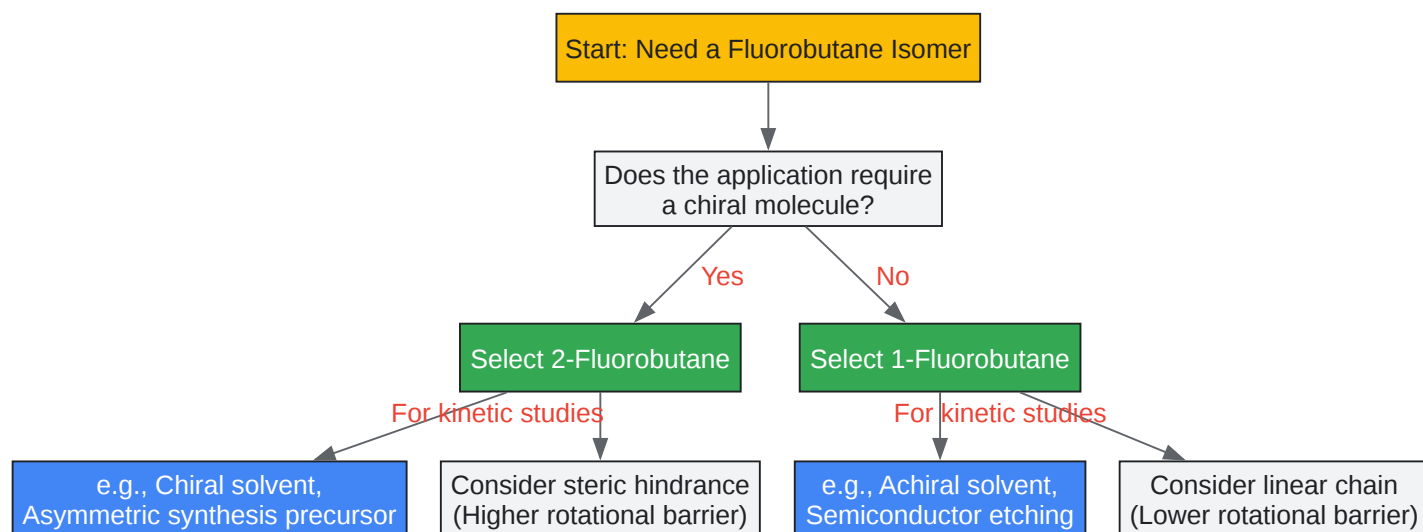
Start: Need a Fluorobutane Isomer

Does the application require a chiral molecule?

Yes

No

Select 2-Fluorobutane

Select 1-Fluorobutane

For kinetic studies

For kinetic studies

e.g., Chiral solvent, Asymmetric synthesis precursor

Consider steric hindrance (Higher rotational barrier)

e.g., Achiral solvent, Semiconductor etching

Consider linear chain (Lower rotational barrier)